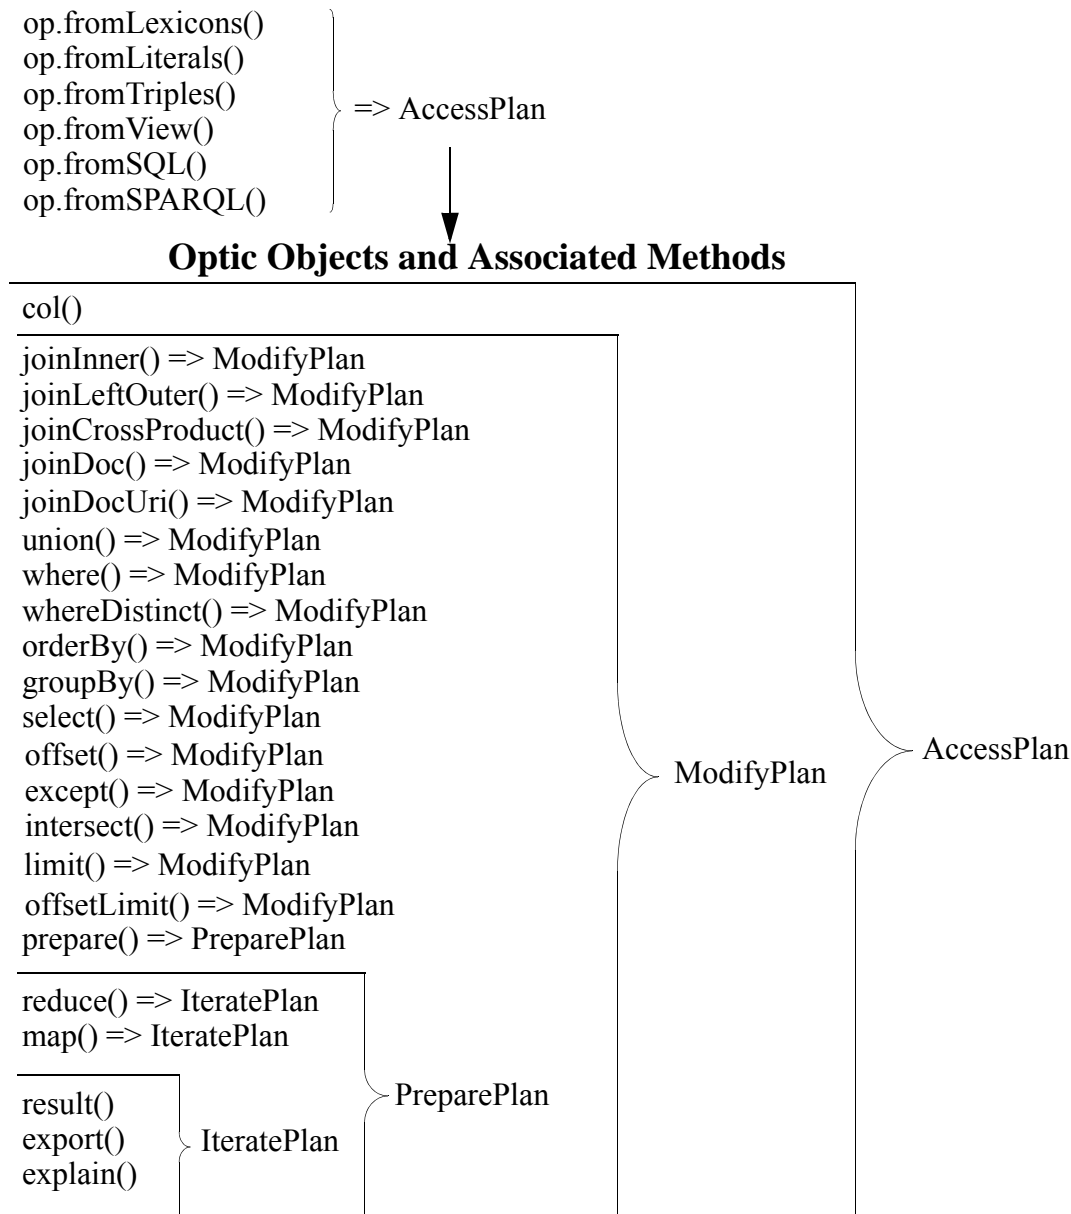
op.fromLexicons()
op.fromLiterals()
op.fromTriples()
op.fromView()
op.fromSQL()
op.fromSPARQL()

=> AccessPlan

**Optic Objects and Associated Methods**

col()

joinInner() => ModifyPlan
joinLeftOuter() => ModifyPlan
joinCrossProduct() => ModifyPlan
joinDoc() => ModifyPlan
joinDocUri() => ModifyPlan
union() => ModifyPlan
where() => ModifyPlan
whereDistinct() => ModifyPlan
orderBy() => ModifyPlan
groupBy() => ModifyPlan
select() => ModifyPlan
offset() => ModifyPlan
except() => ModifyPlan
intersect() => ModifyPlan
limit() => ModifyPlan
offsetLimit() => ModifyPlan
prepare() => PreparePlan

reduce() => IteratePlan
map() => IteratePlan

result()
export()
explain()

IteratePlan

PreparePlan

ModifyPlan

AccessPlan